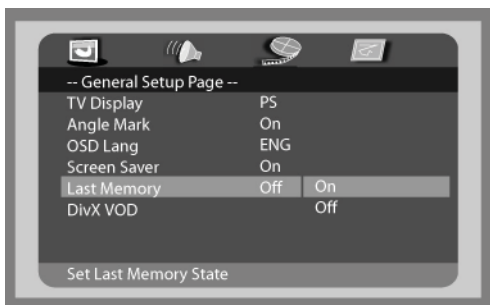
-- General Setup Page --

| | | |
|---|---|---|
| TV Display | PS | |
| Angle Mark | On | |
| OSD Lang | ENG | |
| Screen Saver | On | |
| Last Memory | Off | On |
| DivX VOD | | Off |

Set Last Memory State